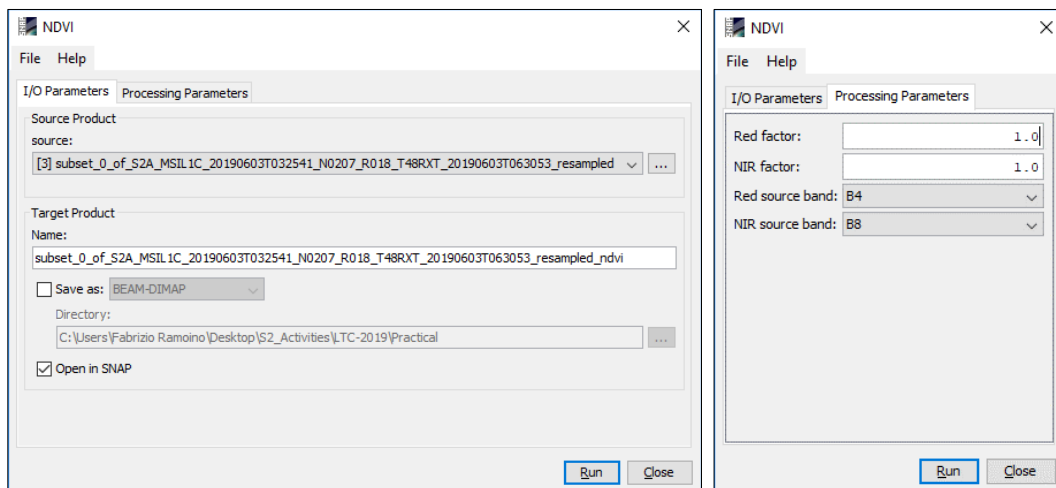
NDVI
File Help
I/O Parameters Processing Parameters
Source Product
source:
[3] subset_0_of_S2A_MSIL1C_20190603T032541_N0207_R018_T48RXT_20190603T063053_resampled ...
Target Product
Name:
subset_0_of_S2A_MSIL1C_20190603T032541_N0207_R018_T48RXT_20190603T063053_resampled_ndvi
Save as: BEAM-DIMAP
Directory:
C:\Users\Fabrizio Ramoino\Desktop\S2_Activities\LTC-2019\Practical ...
Open in SNAP
Run Close

NDVI
File Help
I/O Parameters Processing Parameters
Red factor: 1.0
NIR factor: 1.0
Red source band: B4
NIR source band: B8
Run Close